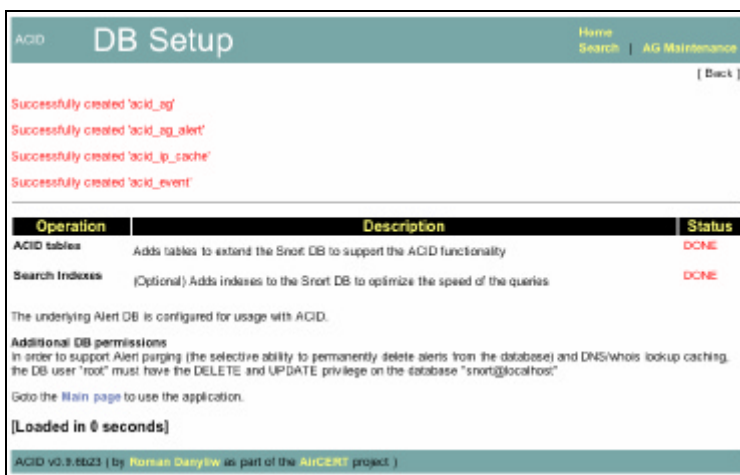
ACID DB Setup

Home
Search | AG Maintenance

[ Back ]

Successfully created 'acid_ag'

Successfully created 'acid_ag_alert'

Successfully created 'acid_ip_cache'

Successfully created 'acid_event'

| Operation | Description | Status |
|---|---|---|
| ACID tables | Adds tables to extend the Snort DB to support the ACID functionality | DONE |
| Search Indexes | (Optional) Adds indexes to the Snort DB to optimize the speed of the queries | DONE |

The underlying Alert DB is configured for usage with ACID.

Additional DB permissions
In order to support Alert purging (the selective ability to permanently delete alerts from the database) and DNS/whois lookup caching, the DB user "root" must have the DELETE and UPDATE privilege on the database "snort@localhost"

Goto the Main page to use the application.

[Loaded in 0 seconds]

ACID v0.9.6b23 ( by Roman Danyliw as part of the AirCERT project )